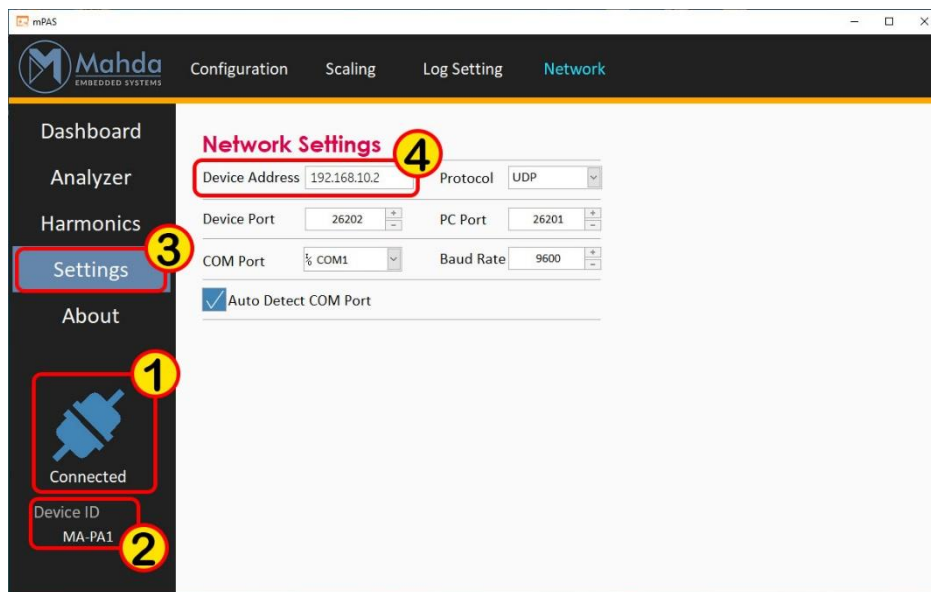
mPAS

Mahda EMBEDDED SYSTEMS

Configuration Scaling Log Setting Network

Dashboard

Analyzer

Harmonics

Settings

About

Connected

Device ID

MA-PA1

Network Settings

Device Address 192.168.10.2

Protocol UDP

Device Port 26202

PC Port 26201

COM Port COM1

Baud Rate 9600

Auto Detect COM Port

1

2

3

4